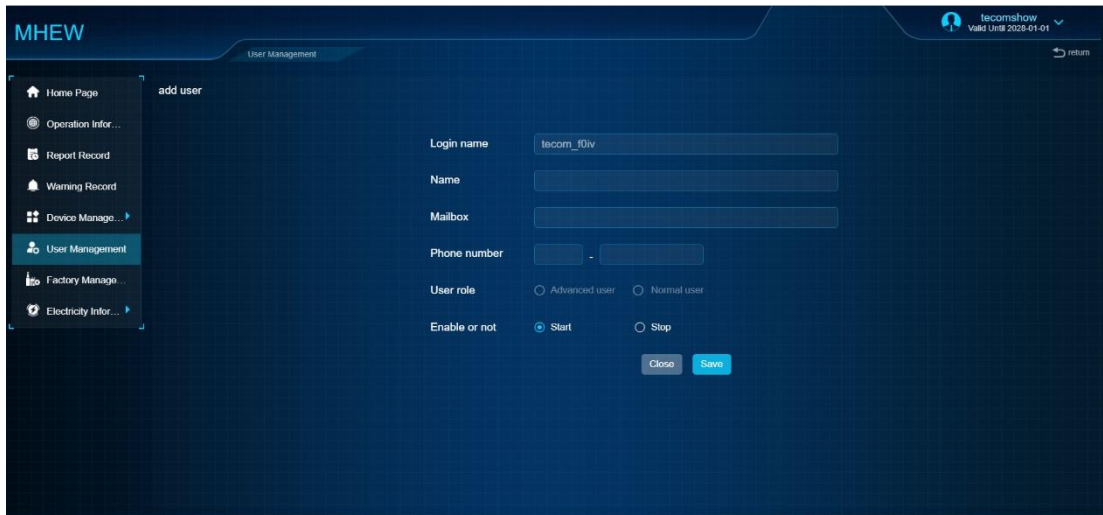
MHEW

User Management

tecomshow
Valid Until 2028-01-01

return

Home Page
Operation Infor...
Report Record
Warning Record
Device Manage...
User Management
Factory Manage...
Electricity Infor...

add user

Login name tecom_f0iv

Name

Mailbox

Phone number -

User role Advanced user Normal user

Enable or not Start Stop

Close Save